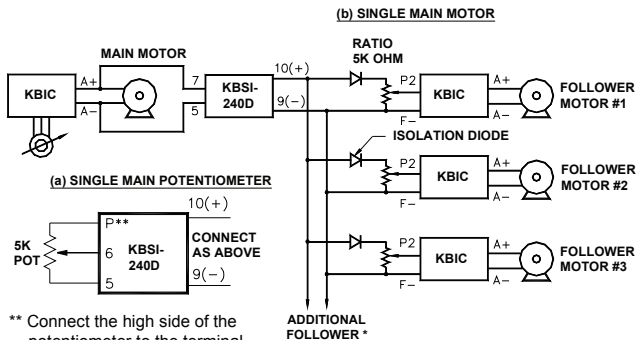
(b) SINGLE MAIN MOTOR

MAIN MOTOR

KBIC

A+

A–

7

5

KBSI-240D

10(+)

9(–)

RATIO 5K OHM

P2

F–

KBIC

A+

A–

FOLLOWER MOTOR #1

ISOLATION DIODE

P2

F–

KBIC

A+

A–

FOLLOWER MOTOR #2

P2

F–

KBIC

A+

A–

FOLLOWER MOTOR #3

(a) SINGLE MAIN POTENTIOMETER

P**

5K POT

6

5

KBSI-240D

10(+)

9(–)

CONNECT AS ABOVE

ADDITIONAL FOLLOWER *

** Connect the high side of the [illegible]